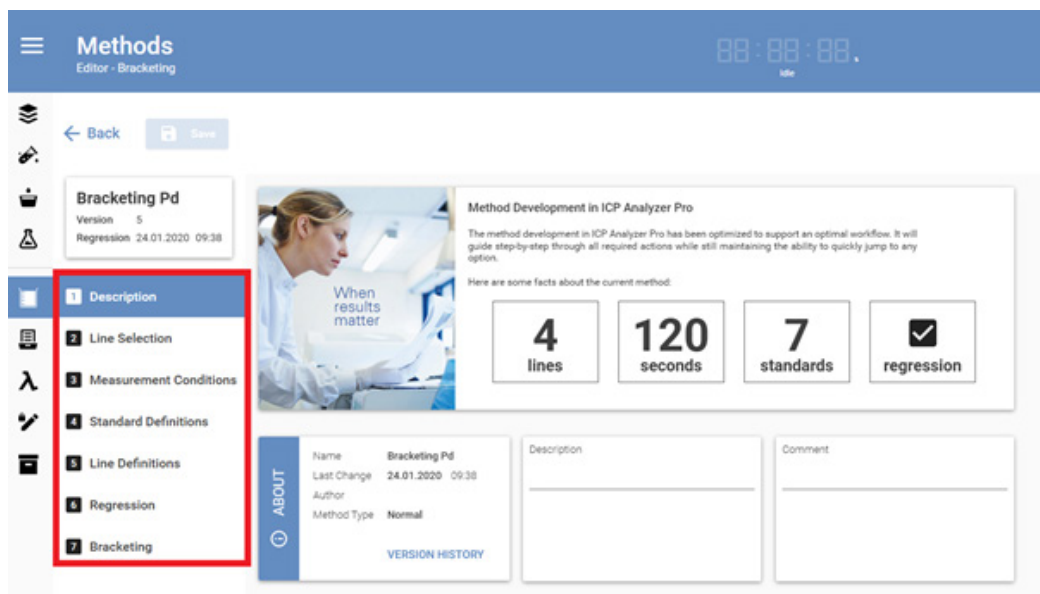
Methods
Editor - Bracketing

88:88:88.
idle

← Back
Save

Bracketing Pd
Version 5
Regression 24.01.2020 09:38

1 Description
2 Line Selection
3 Measurement Conditions
4 Standard Definitions
5 Line Definitions
6 Regression
7 Bracketing

When results matter

Method Development in ICP Analyzer Pro

The method development in ICP Analyzer Pro has been optimized to support an optimal workflow. It will guide step-by-step through all required actions while still maintaining the ability to quickly jump to any option.

Here are some facts about the current method:

4
lines

120
seconds

7
standards

regression

ABOUT

Name Bracketing Pd
Last Change 24.01.2020 09:38
Author
Method Type Normal

VERSION HISTORY

Description

Comment